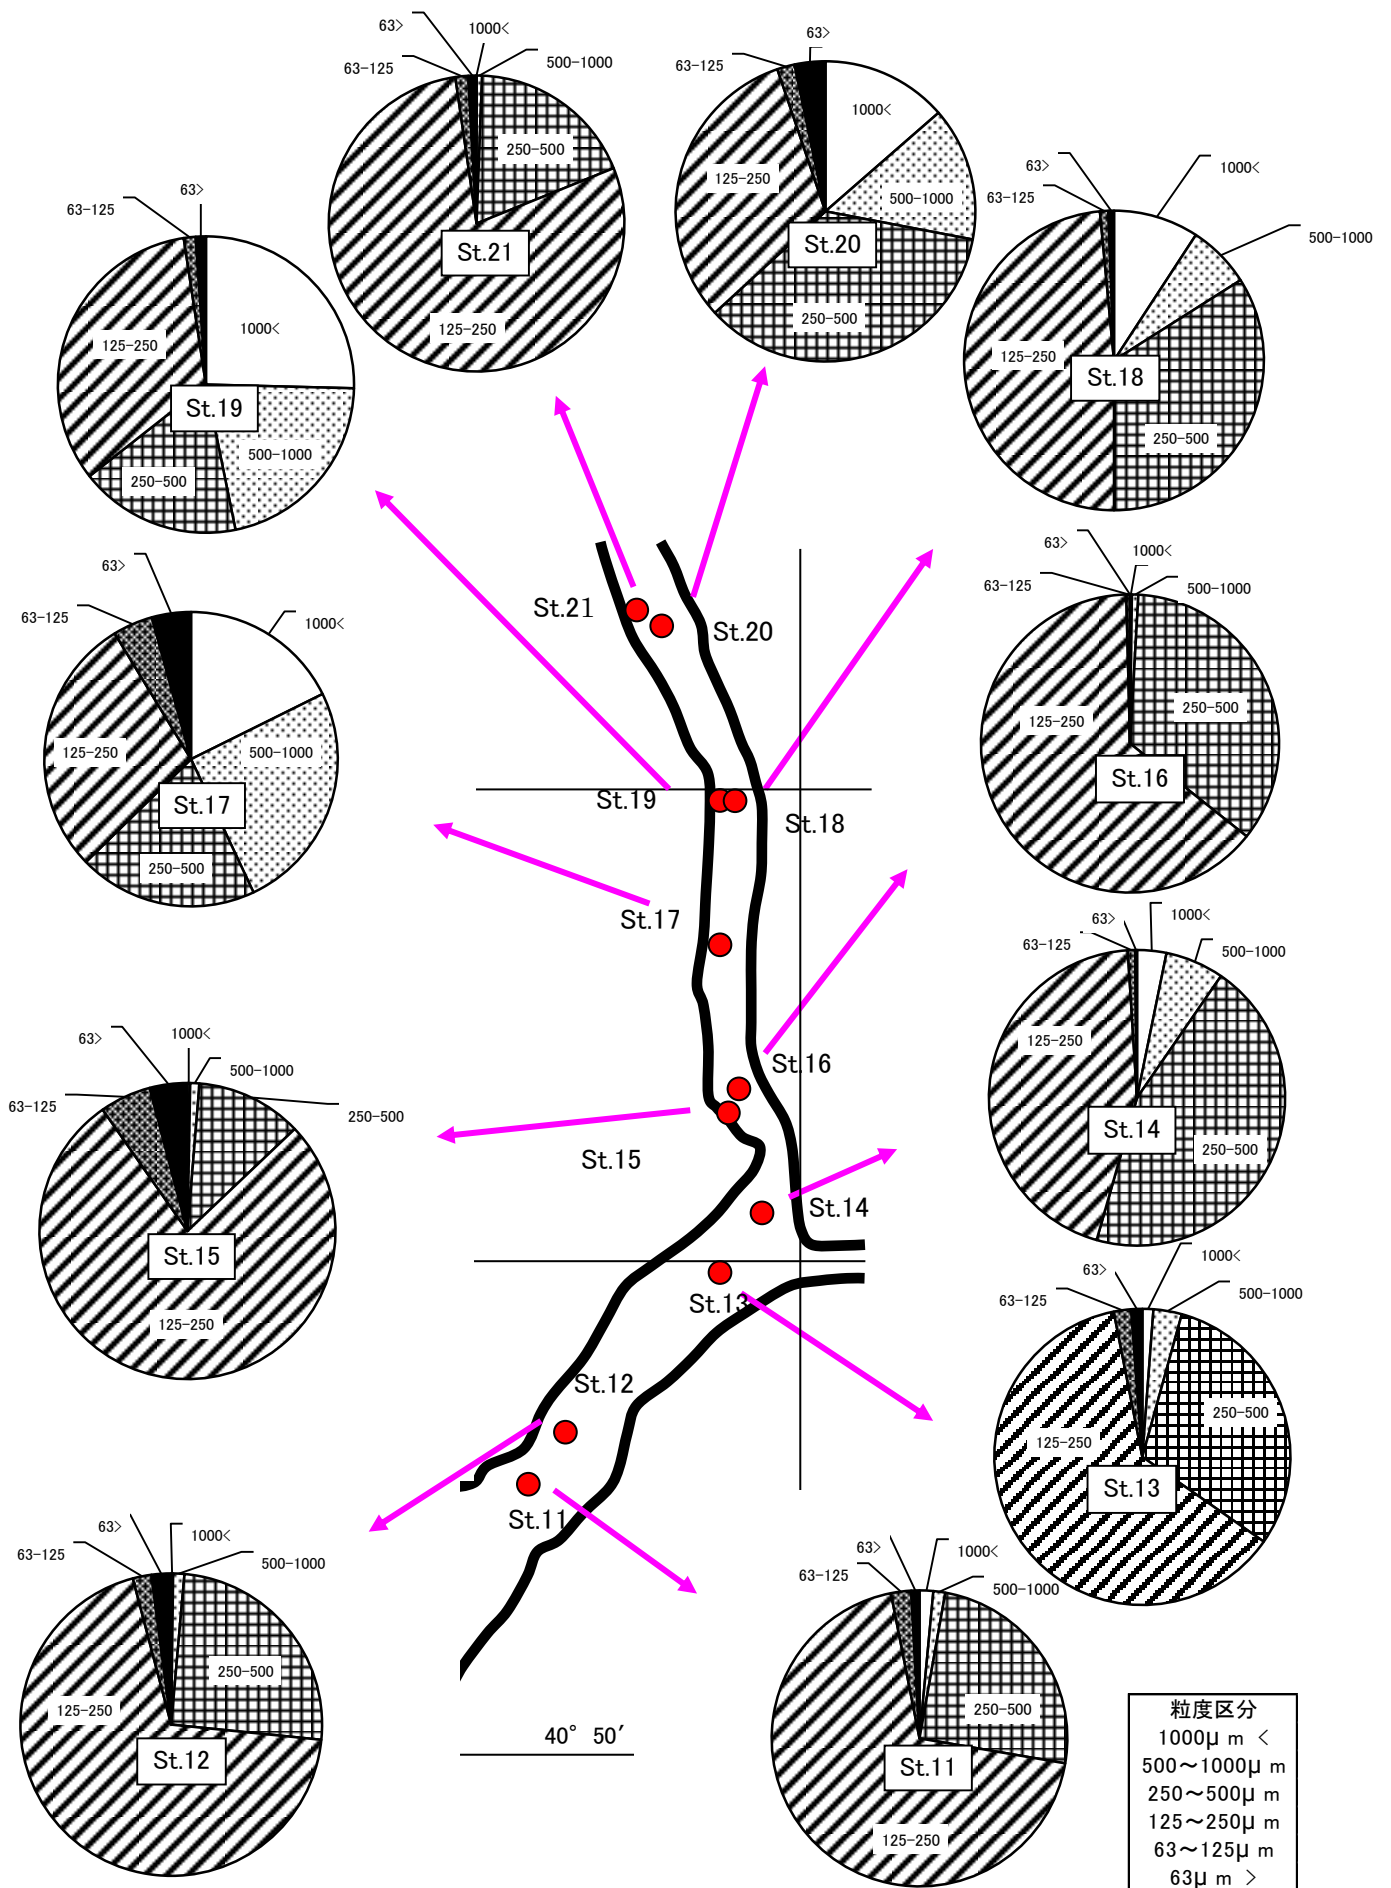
63>
1000<
500-1000
63-125
250-500
St.21
125-250

63>
63-125
1000<
125-250
500-1000
St.20
250-500

63>
1000<
63-125
500-1000
125-250
St.18
250-500

63-125
63>
1000<
125-250
St.19
500-1000
250-500

63>
63-125
1000<
125-250
500-1000
St.17
250-500

St.21
St.20
St.19
St.18
St.17

63>
1000<
63-125
500-1000
125-250
250-500
St.16

63>
1000<
63-125
500-1000
125-250
St.14
250-500

St.16
St.15
St.14

63>
1000<
500-1000
63-125
250-500
St.15
125-250

St.13
St.12
St.11

63>
1000<
63-125
500-1000
250-500
125-250
St.13

63>
1000<
63-125
500-1000
250-500
125-250
St.12

40° 50′

63>
1000<
63-125
500-1000
250-500
St.11
125-250

粒度区分
1000μ m <
500～1000μ m
250～500μ m
125～250μ m
63～125μ m
63μ m >